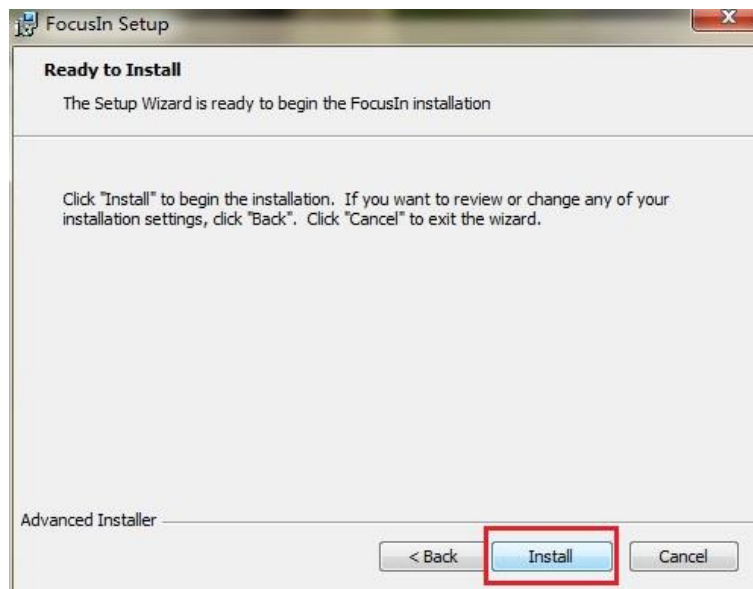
FocusIn Setup

Ready to Install

The Setup Wizard is ready to begin the FocusIn installation

Click "Install" to begin the installation. If you want to review or change any of your installation settings, click "Back". Click "Cancel" to exit the wizard.

Advanced Installer

< Back

Install

Cancel